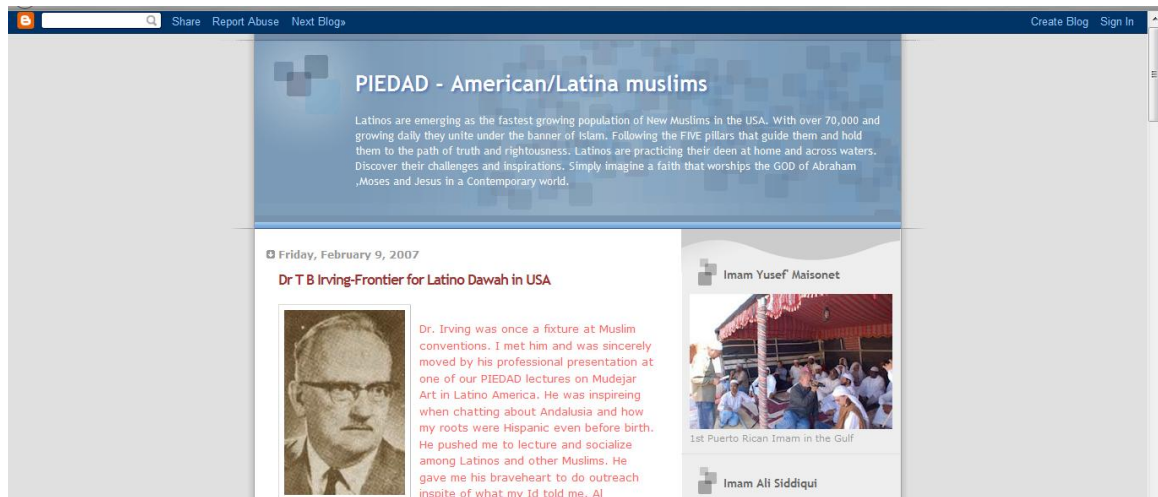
Share Report Abuse Next Blog»

Create Blog Sign In

PIEDAD - American/Latina muslims

Latinos are emerging as the fastest growing population of New Muslims in the USA. With over 70,000 and growing daily they unite under the banner of Islam. Following the FIVE pillars that guide them and hold them to the path of truth and rightousness. Latinos are practicing their deen at home and across waters. Discover their challenges and inspirations. Simply imagine a faith that worships the GOD of Abraham ,Moses and Jesus in a Contemporary world.

Friday, February 9, 2007

Dr T B Irving-Frontier for Latino Dawah in USA

Dr. Irving was once a fixture at Muslim conventions. I met him and was sincerely moved by his professional presentation at one of our PIEDAD lectures on Mudejar Art in Latino America. He was inspireing when chatting about Andalusia and how my roots were Hispanic even before birth. He pushed me to lecture and socialize among Latinos and other Muslims. He gave me his braveheart to do outreach inspite of what my Id told me. Al

Imam Yusef Maisonet

1st Puerto Rican Imam in the Gulf

Imam Ali Siddiqui